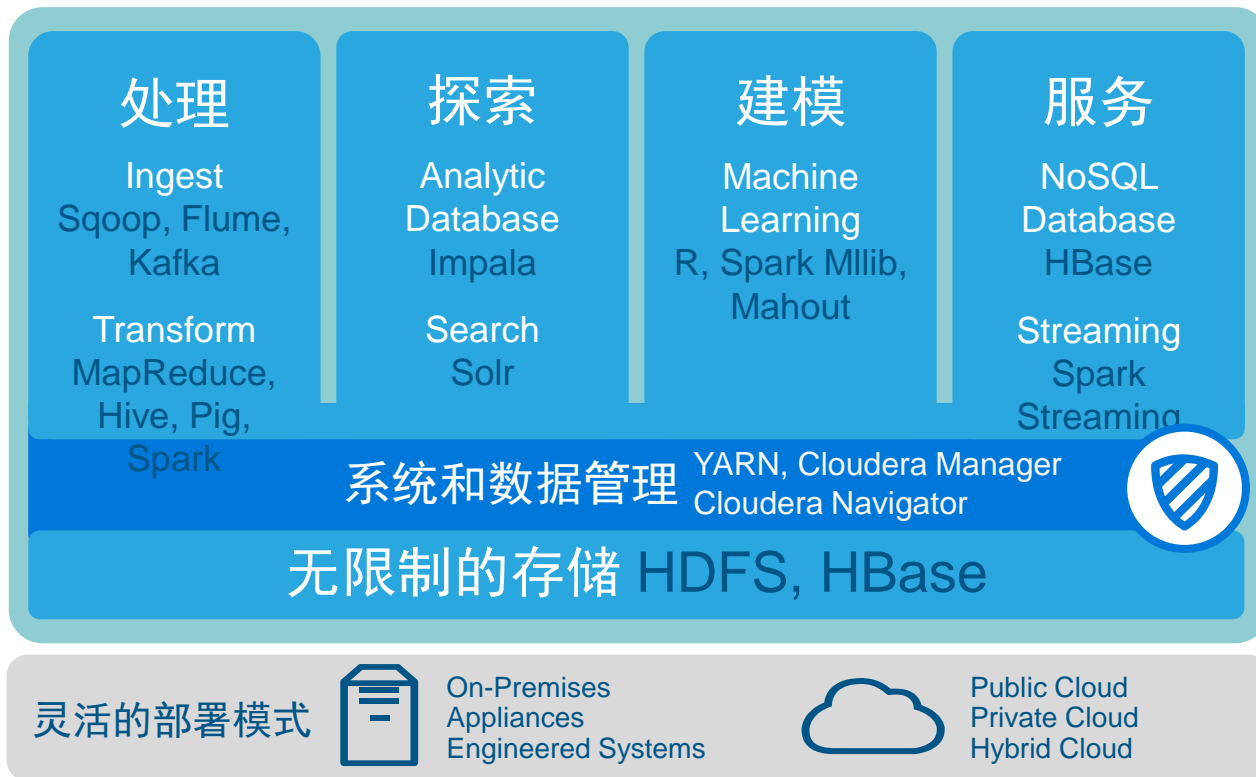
处理

Ingest
Sqoop, Flume, Kafka

Transform
MapReduce, Hive, Pig, Spark

探索

Analytic Database
Impala

Search
Solr

建模

Machine Learning
R, Spark Mllib, Mahout

服务

NoSQL Database
HBase

Streaming
Spark Streaming

系统和数据管理 YARN, Cloudera Manager
Cloudera Navigator

无限制的存储 HDFS, HBase

灵活的部署模式

On-Premises
Appliances
Engineered Systems

Public Cloud
Private Cloud
Hybrid Cloud